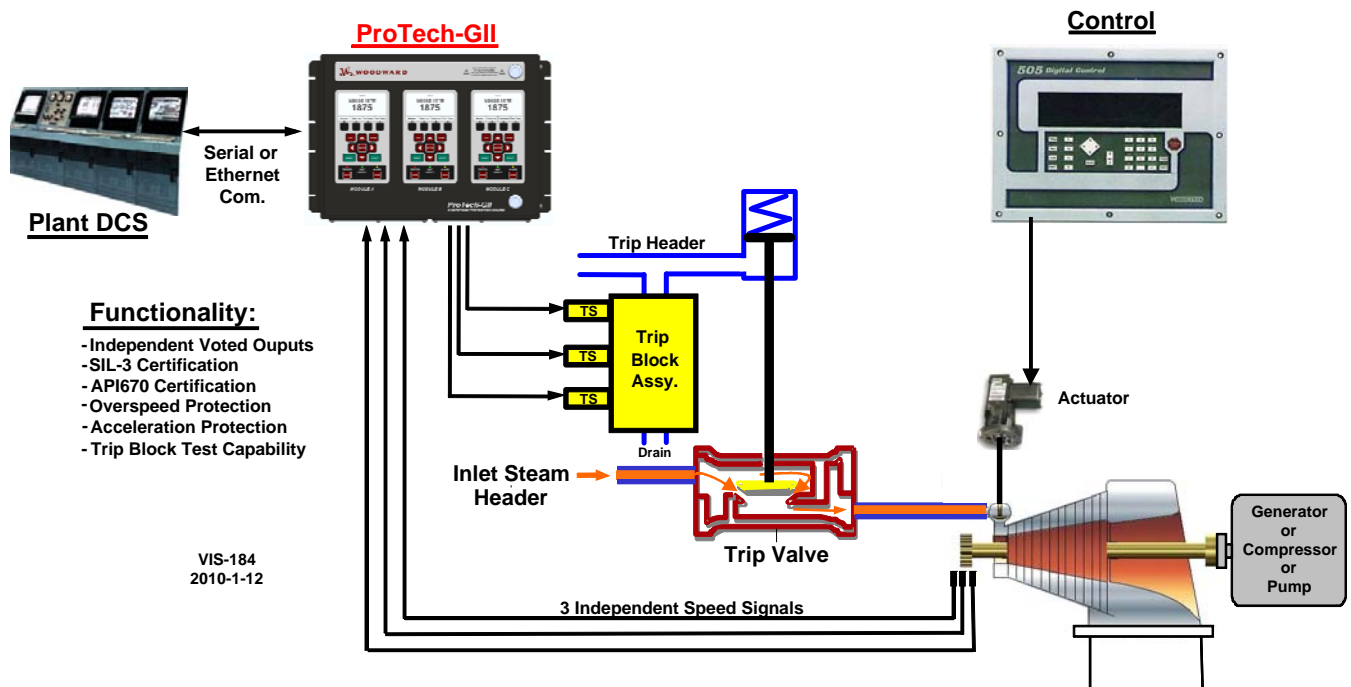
ProTech-GII

Control

WOODWARD

1875

1875

1875

MODULE A

MODULE B

MODULE C

ProTech-GII

505 Digital Control

Serial or Ethernet Com.

Plant DCS

Trip Header

TS

TS

TS

Trip Block Assy.

Drain

Functionality:
- Independent Voted Ouputs
- SIL-3 Certification
- API670 Certification
- Overspeed Protection
- Acceleration Protection
- Trip Block Test Capability

Actuator

Inlet Steam Header

Trip Valve

Generator or Compressor or Pump

VIS-184
2010-1-12

3 Independent Speed Signals